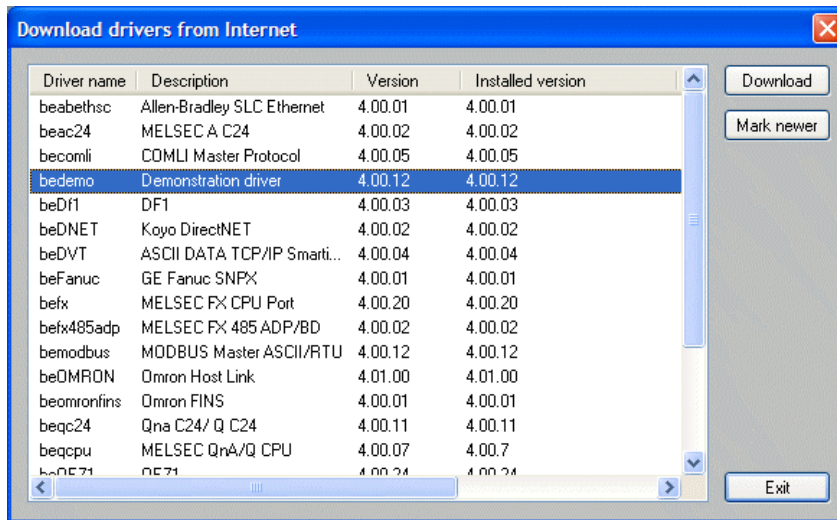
Download drivers from Internet

| Driver name | Description | Version | Installed version |
|---|---|---|---|
| beabethsc | Allen-Bradley SLC Ethernet | 4.00.01 | 4.00.01 |
| beac24 | MELSEC A C24 | 4.00.02 | 4.00.02 |
| becomli | COMLI Master Protocol | 4.00.05 | 4.00.05 |
| bedemo | Demonstration driver | 4.00.12 | 4.00.12 |
| beDf1 | DF1 | 4.00.03 | 4.00.03 |
| beDNET | Koyo DirectNET | 4.00.02 | 4.00.02 |
| beDVT | ASCII DATA TCP/IP Smarti... | 4.00.04 | 4.00.04 |
| beFanuc | GE Fanuc SNPX | 4.00.01 | 4.00.01 |
| befx | MELSEC FX CPU Port | 4.00.20 | 4.00.20 |
| befx485adp | MELSEC FX 485 ADP/BD | 4.00.02 | 4.00.02 |
| bemodbus | MODBUS Master ASCII/RTU | 4.00.12 | 4.00.12 |
| beOMRON | Omron Host Link | 4.01.00 | 4.01.00 |
| beomronfins | Omron FINS | 4.00.01 | 4.00.01 |
| beqc24 | Qna C24/ Q C24 | 4.00.11 | 4.00.11 |
| beqcpu | MELSEC QnA/Q CPU | 4.00.07 | 4.00.7 |
| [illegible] | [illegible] | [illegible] | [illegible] |

Download

Mark newer

Exit